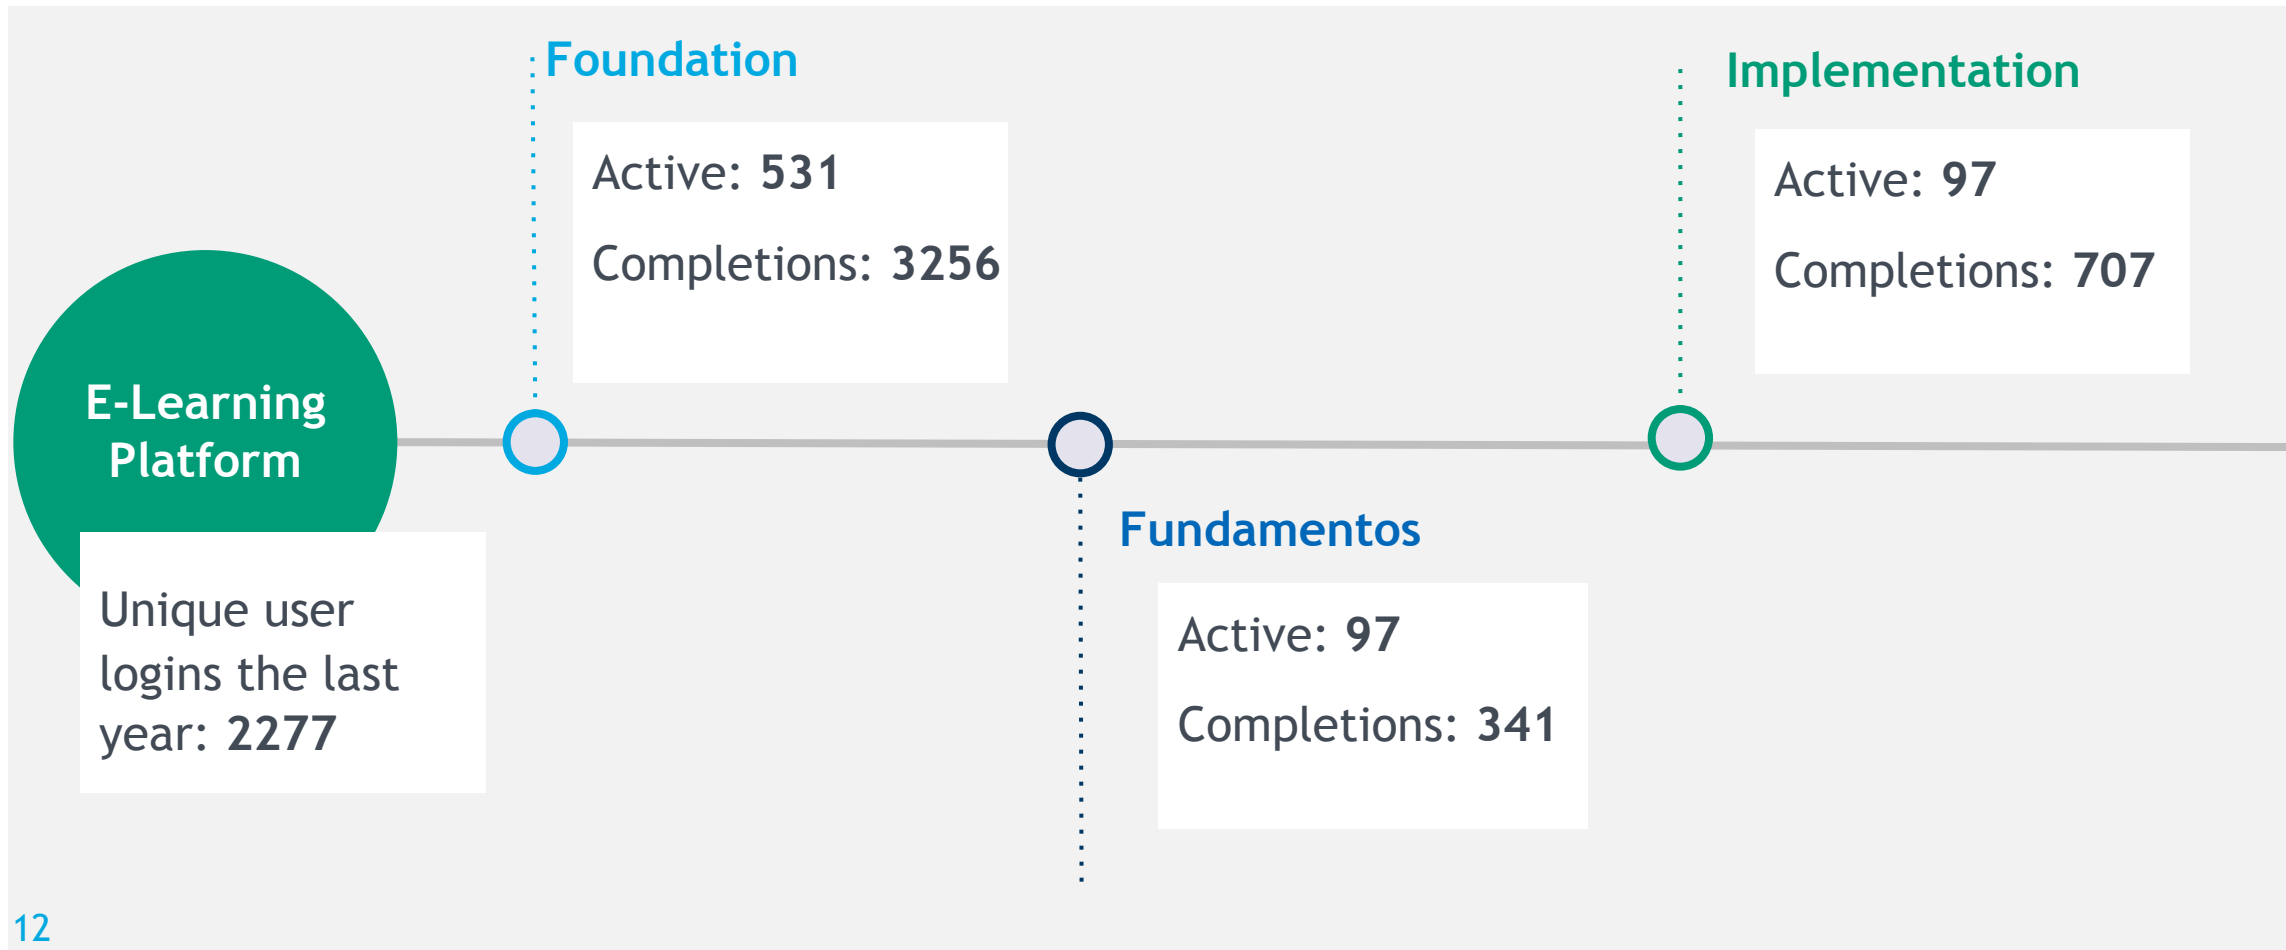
E-Learning Platform

Unique user logins the last year: **2277**

Foundation

Active: **531**

Completions: **3256**

Fundamentos

Active: **97**

Completions: **341**

Implementation

Active: **97**

Completions: **707**

12